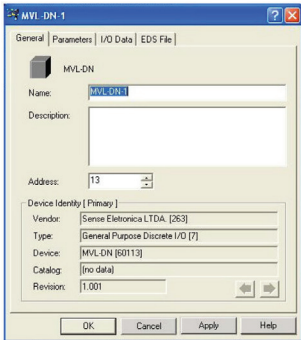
MVL-DN-1

General | Parameters | I/O Data | EDS File

MVL-DN

Name: MVL-DN-1

Description:

Address: 13

Device Identity [ Primary ]

Vendor: Sense Eletronica LTDA. [263]

Type: General Purpose Discrete I/O [7]

Device: MVL-DN [60113]

Catalog: [no data]

Revision: 1.001

OK | Cancel | Apply | Help